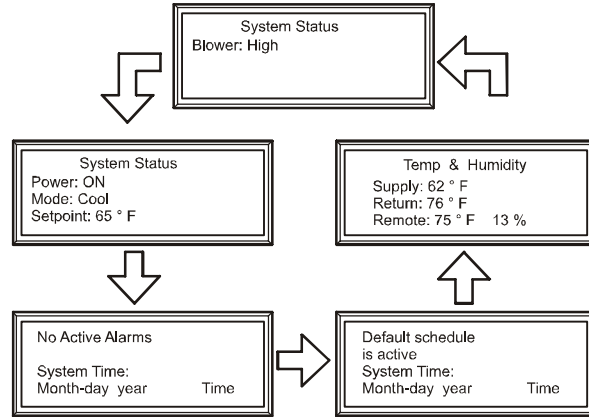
System Status
Blower: High

System Status
Power: ON
Mode: Cool
Setpoint: 65 ° F

Temp & Humidity
Supply: 62 ° F
Return: 76 ° F
Remote: 75 ° F 13 %

No Active Alarms

System Time:
Month-day year Time

Default schedule
is active
System Time:
Month-day year Time